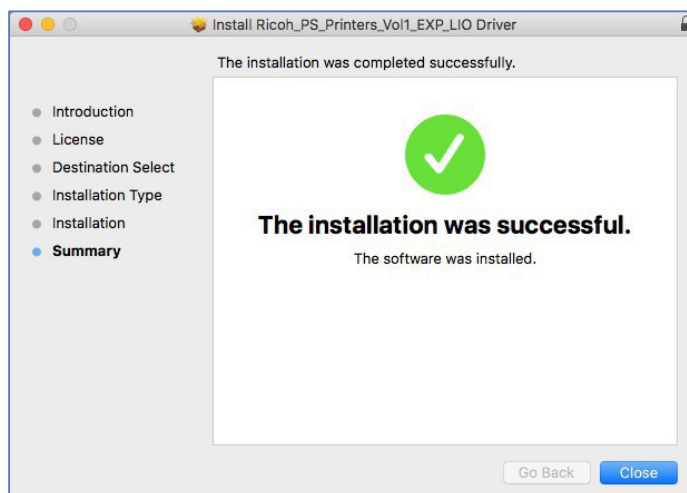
Install Ricoh_PS_Printers_Vol1_EXP_LIO Driver

The installation was completed successfully.

Introduction
License
Destination Select
Installation Type
Installation
Summary

The installation was successful.

The software was installed.

Go Back
Close